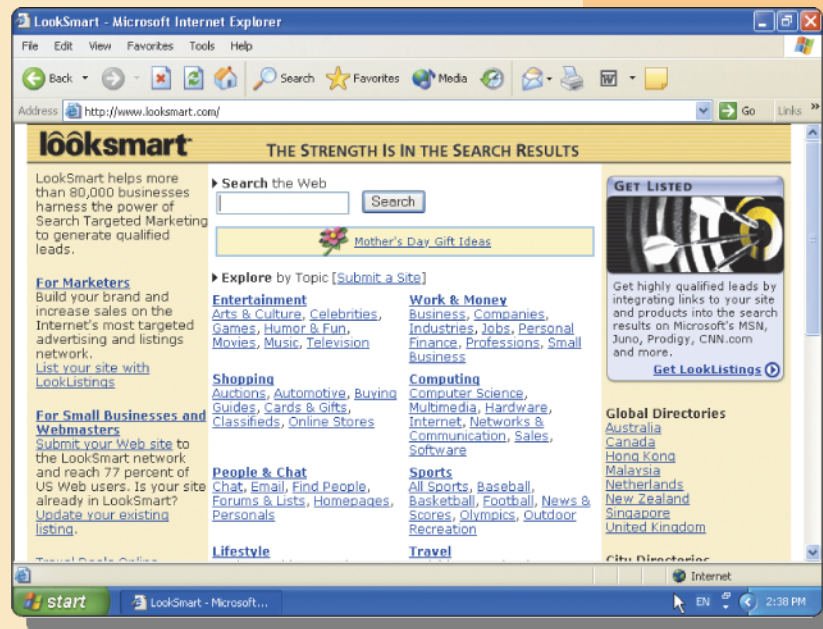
LookSmart - Microsoft Internet Explorer

File Edit View Favorites Tools Help

Back Search Favorites Media

Address http://www.looksmart.com/ Go Links

lôôksmart THE STRENGTH IS IN THE SEARCH RESULTS

LookSmart helps more than 80,000 businesses harness the power of Search Targeted Marketing to generate qualified leads.

For Marketers
Build your brand and increase sales on the Internet's most targeted advertising and listings network.
List your site with LookListings

For Small Businesses and Webmasters
Submit your Web site to the LookSmart network and reach 77 percent of US Web users. Is your site already in LookSmart? Update your existing listing.

Travel Deals Online

Search the Web
Search

Mother's Day Gift Ideas

Explore by Topic [Submit a Site]

Entertainment
Arts & Culture, Celebrities, Games, Humor & Fun, Movies, Music, Television

Work & Money
Business, Companies, Industries, Jobs, Personal Finance, Professions, Small Business

Shopping
Auctions, Automotive, Buying Guides, Cards & Gifts, Classifieds, Online Stores

Computing
Computer Science, Multimedia, Hardware, Internet, Networks & Communication, Sales, Software

People & Chat
Chat, Email, Find People, Forums & Lists, Homepages, Personals

Sports
All Sports, Baseball, Basketball, Football, News & Scores, Olympics, Outdoor Recreation

Lifestyle

Travel

GET LISTED
Get highly qualified leads by integrating links to your site and products into the search results on Microsoft's MSN, Juno, Prodigy, CNN.com and more.
Get LookListings

Global Directories
Australia
Canada
Hong Kong
Malaysia
Netherlands
New Zealand
Singapore
United Kingdom

City Directories

Internet

start LookSmart - Microsoft... EN 2:38 PM